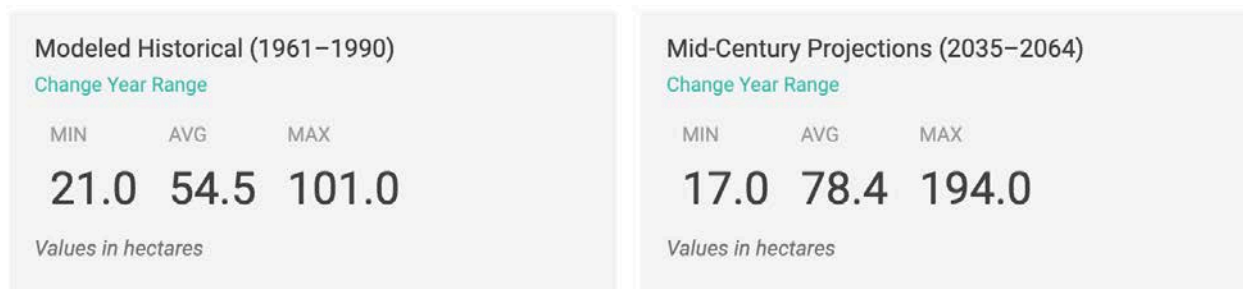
Modeled Historical (1961–1990)
Change Year Range

| MIN | AVG | MAX |
|---|---|---|
| 21.0 | 54.5 | 101.0 |

Values in hectares

Mid-Century Projections (2035–2064)
Change Year Range

| MIN | AVG | MAX |
|---|---|---|
| 17.0 | 78.4 | 194.0 |

Values in hectares